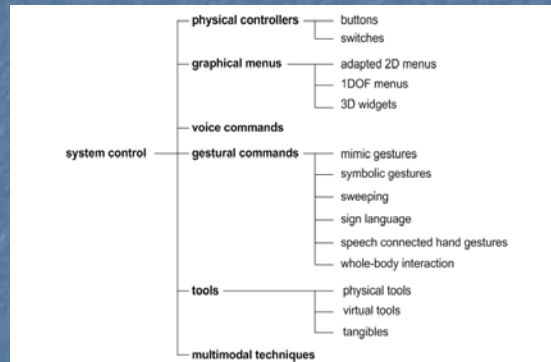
system control

physical controllers
buttons
switches

graphical menus
adapted 2D menus
1DOF menus
3D widgets

voice commands

gestural commands
mimic gestures
symbolic gestures
sweeping
sign language
speech connected hand gestures
whole-body interaction

tools
physical tools
virtual tools
tangibles

multimodal techniques